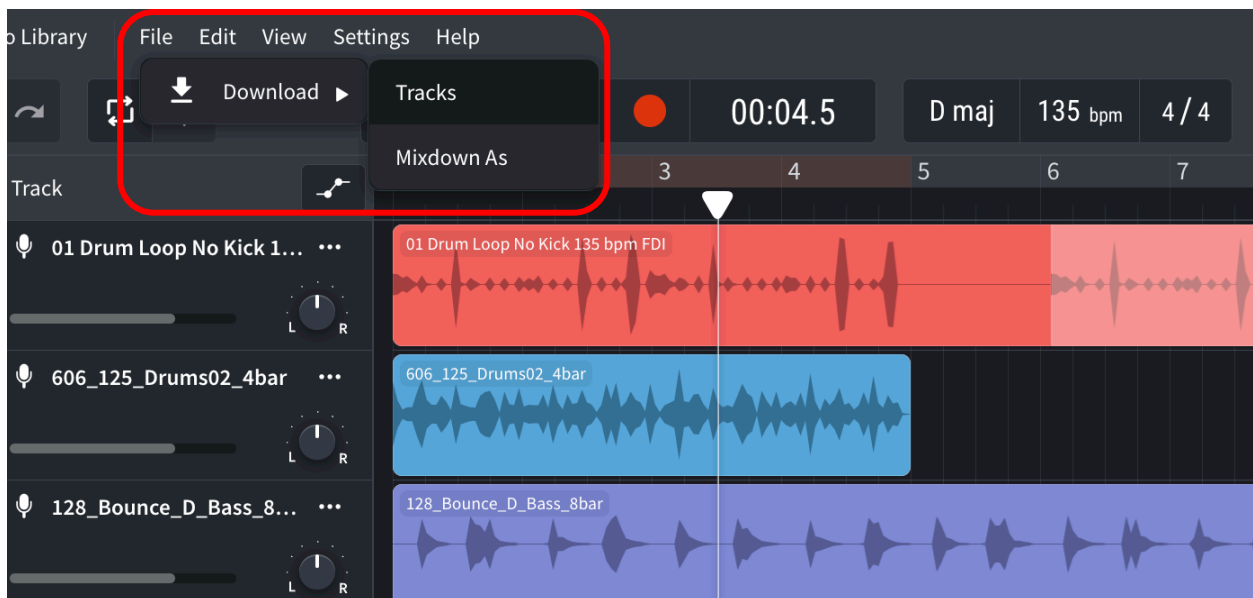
o Library File Edit View Settings Help

Download ▶

Tracks

Mixdown As

00:04.5

D maj

135 bpm

4 / 4

Track

3 4 5 6 7

01 Drum Loop No Kick 1... •••

L R

01 Drum Loop No Kick 135 bpm FDI

606_125_Drums02_4bar •••

L R

606_125_Drums02_4bar

128_Bounce_D_Bass_8... •••

L R

128_Bounce_D_Bass_8bar